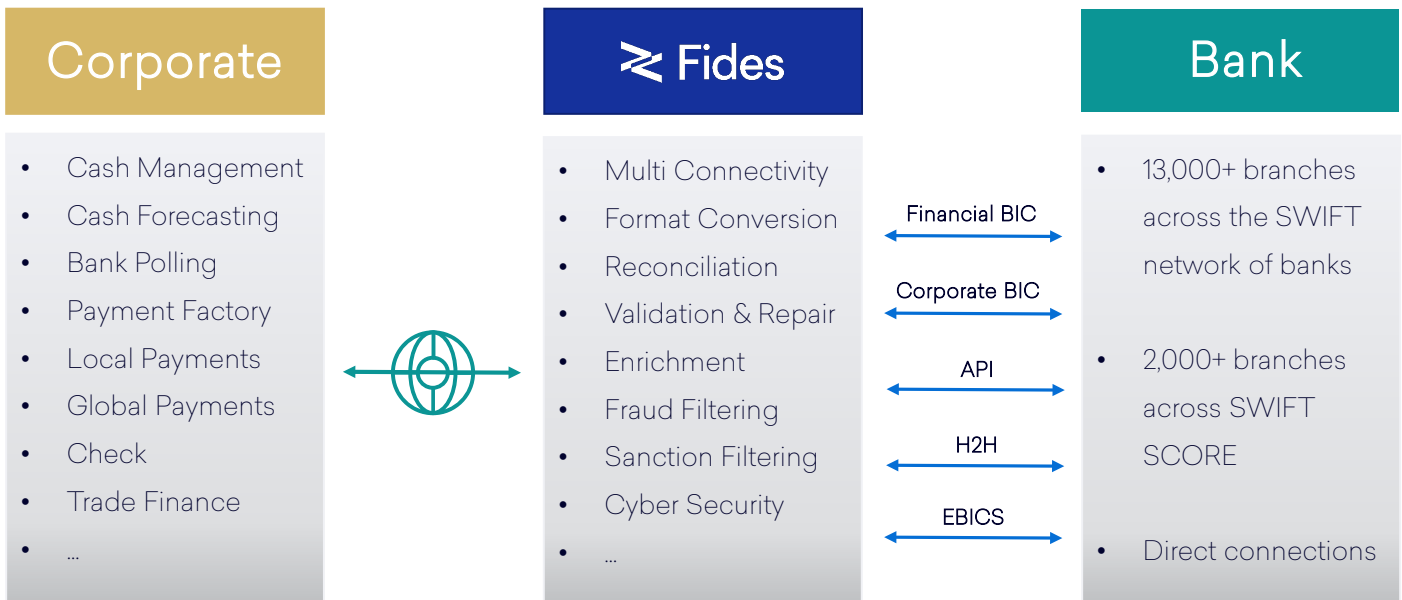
Corporate

- Cash Management
- Cash Forecasting
- Bank Polling
- Payment Factory
- Local Payments
- Global Payments
- Check
- Trade Finance
- ...

Fides

- Multi Connectivity
- Format Conversion
- Reconciliation
- Validation & Repair
- Enrichment
- Fraud Filtering
- Sanction Filtering
- Cyber Security
- ...

Financial BIC

Corporate BIC

API

H2H

EBICS

Bank

- 13,000+ branches across the SWIFT network of banks
- 2,000+ branches across SWIFT SCORE
- Direct connections